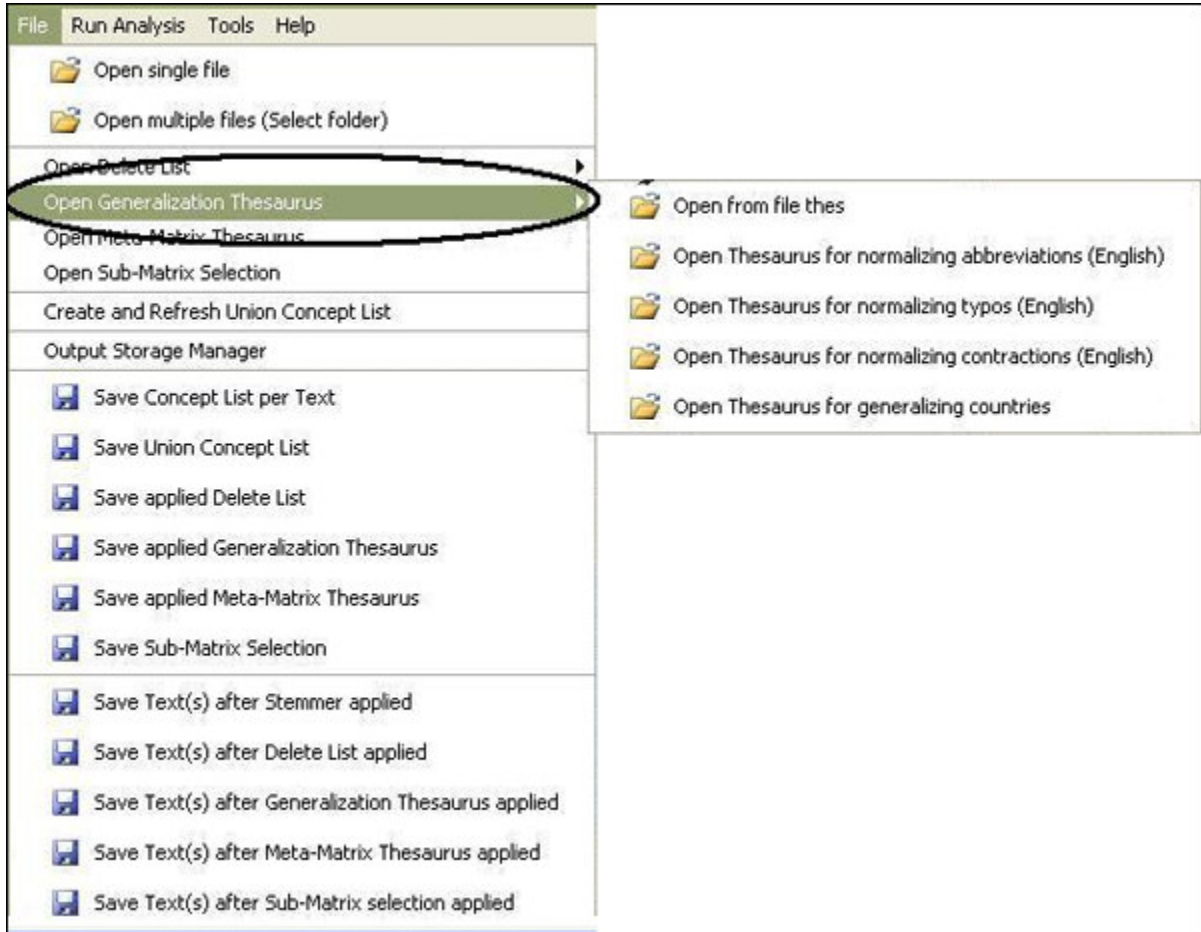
File Run Analysis Tools Help

Open single file
Open multiple files (Select folder)
Open Delete List
Open Generalization Thesaurus
Open Meta-Matrix Thesaurus
Open Sub-Matrix Selection
Create and Refresh Union Concept List
Output Storage Manager
Save Concept List per Text
Save Union Concept List
Save applied Delete List
Save applied Generalization Thesaurus
Save applied Meta-Matrix Thesaurus
Save Sub-Matrix Selection
Save Text(s) after Stemmer applied
Save Text(s) after Delete List applied
Save Text(s) after Generalization Thesaurus applied
Save Text(s) after Meta-Matrix Thesaurus applied
Save Text(s) after Sub-Matrix selection applied

Open from file thes
Open Thesaurus for normalizing abbreviations (English)
Open Thesaurus for normalizing typos (English)
Open Thesaurus for normalizing contractions (English)
Open Thesaurus for generalizing countries